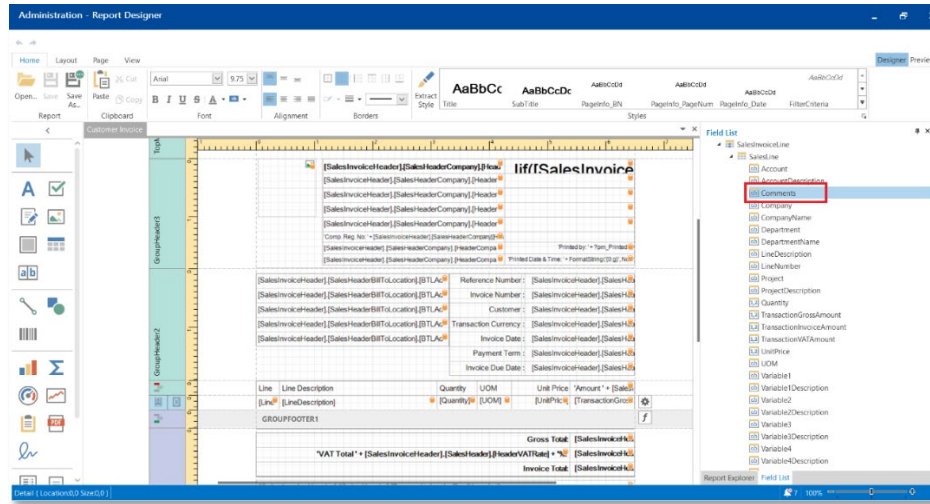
Administration - Report Designer

Home Layout Page View

Open... Save Save As... Paste Cut Copy Arial 9.75 Extract Style

AaBbCc Title AaBbCcDc SubTitle AaBbCcDd PageInfo_BN AaBbCcDd PageInfo_PageNum AaBbCcDd PageInfo_Date AaBbCcDd FilterCriteria

Report Clipboard Font Alignment Borders Styles

Designer Previe

Customer Invoice

TopM

GroupHeader3

[SalesInvoiceHeader].[SalesHeaderCompany].[Head
[SalesInvoiceHeader].[SalesHeaderCompany].[Header
[SalesInvoiceHeader].[SalesHeaderCompany].[Header
[SalesInvoiceHeader].[SalesHeaderCompany].[Header
[SalesInvoiceHeader].[SalesHeaderCompany].[Header
Comp. Reg. No: ' + [SalesInvoiceHeader].[SalesHeaderCompany].[H
[SalesInvoiceHeader].[SalesHeaderCompany].[HeaderCompa
[SalesInvoiceHeader].[SalesHeaderCompany].[HeaderCompa

Iif([SalesInvoice

Printed by: ' + ?prm_Printed
'Printed Date & Time: ' + FormatString('{0:g}', No

GroupHeader2

[SalesInvoiceHeader].[SalesHeaderBillToLocation].[BTLAc
[SalesInvoiceHeader].[SalesHeaderBillToLocation].[BTLAc
[SalesInvoiceHeader].[SalesHeaderBillToLocation].[BTLAc
[SalesInvoiceHeader].[SalesHeaderBillToLocation].[BTLAc
[SalesInvoiceHeader].[SalesHeaderBillToLocation].[BTLAc

Reference Number : [SalesInvoiceHeader].[SalesH
Invoice Number : [SalesInvoiceHeader].[SalesH
Customer : [SalesInvoiceHeader].[SalesH
Transaction Currency : [SalesInvoiceHeader].[SalesH
Invoice Date : [SalesInvoiceHeader].[SalesH
Payment Term : [SalesInvoiceHeader].[SalesH
Invoice Due Date : [SalesInvoiceHeader].[SalesH

Line Line Description Quantity UOM Unit Price 'Amount ' + [Sale
[Lin [LineDescription] [Quantity] [UOM] [UnitPric [TransactionGro

GROUPFOOTER1

Gross Total: [SalesInvoiceH
'VAT Total ' + [SalesInvoiceHeader].[SalesHeader].[HeaderVATRate] + '% [SalesInvoiceH
Invoice Total: [SalesInvoiceH

Field List

SalesInvoiceLine
SalesLine
Account
AccountDescription
Comments
Company
CompanyName
Department
DepartmentName
LineDescription
LineNumber
Project
ProjectDescription
Quantity
TransactionGrossAmount
TransactionInvoiceAmount
TransactionVATAmount
UnitPrice
UOM
Variable1
Variable1Description
Variable2
Variable2Description
Variable3
Variable3Description
Variable4
Variable4Description

Report Explorer Field List

Detail { Location(0,0) Size(0,0) }

100%